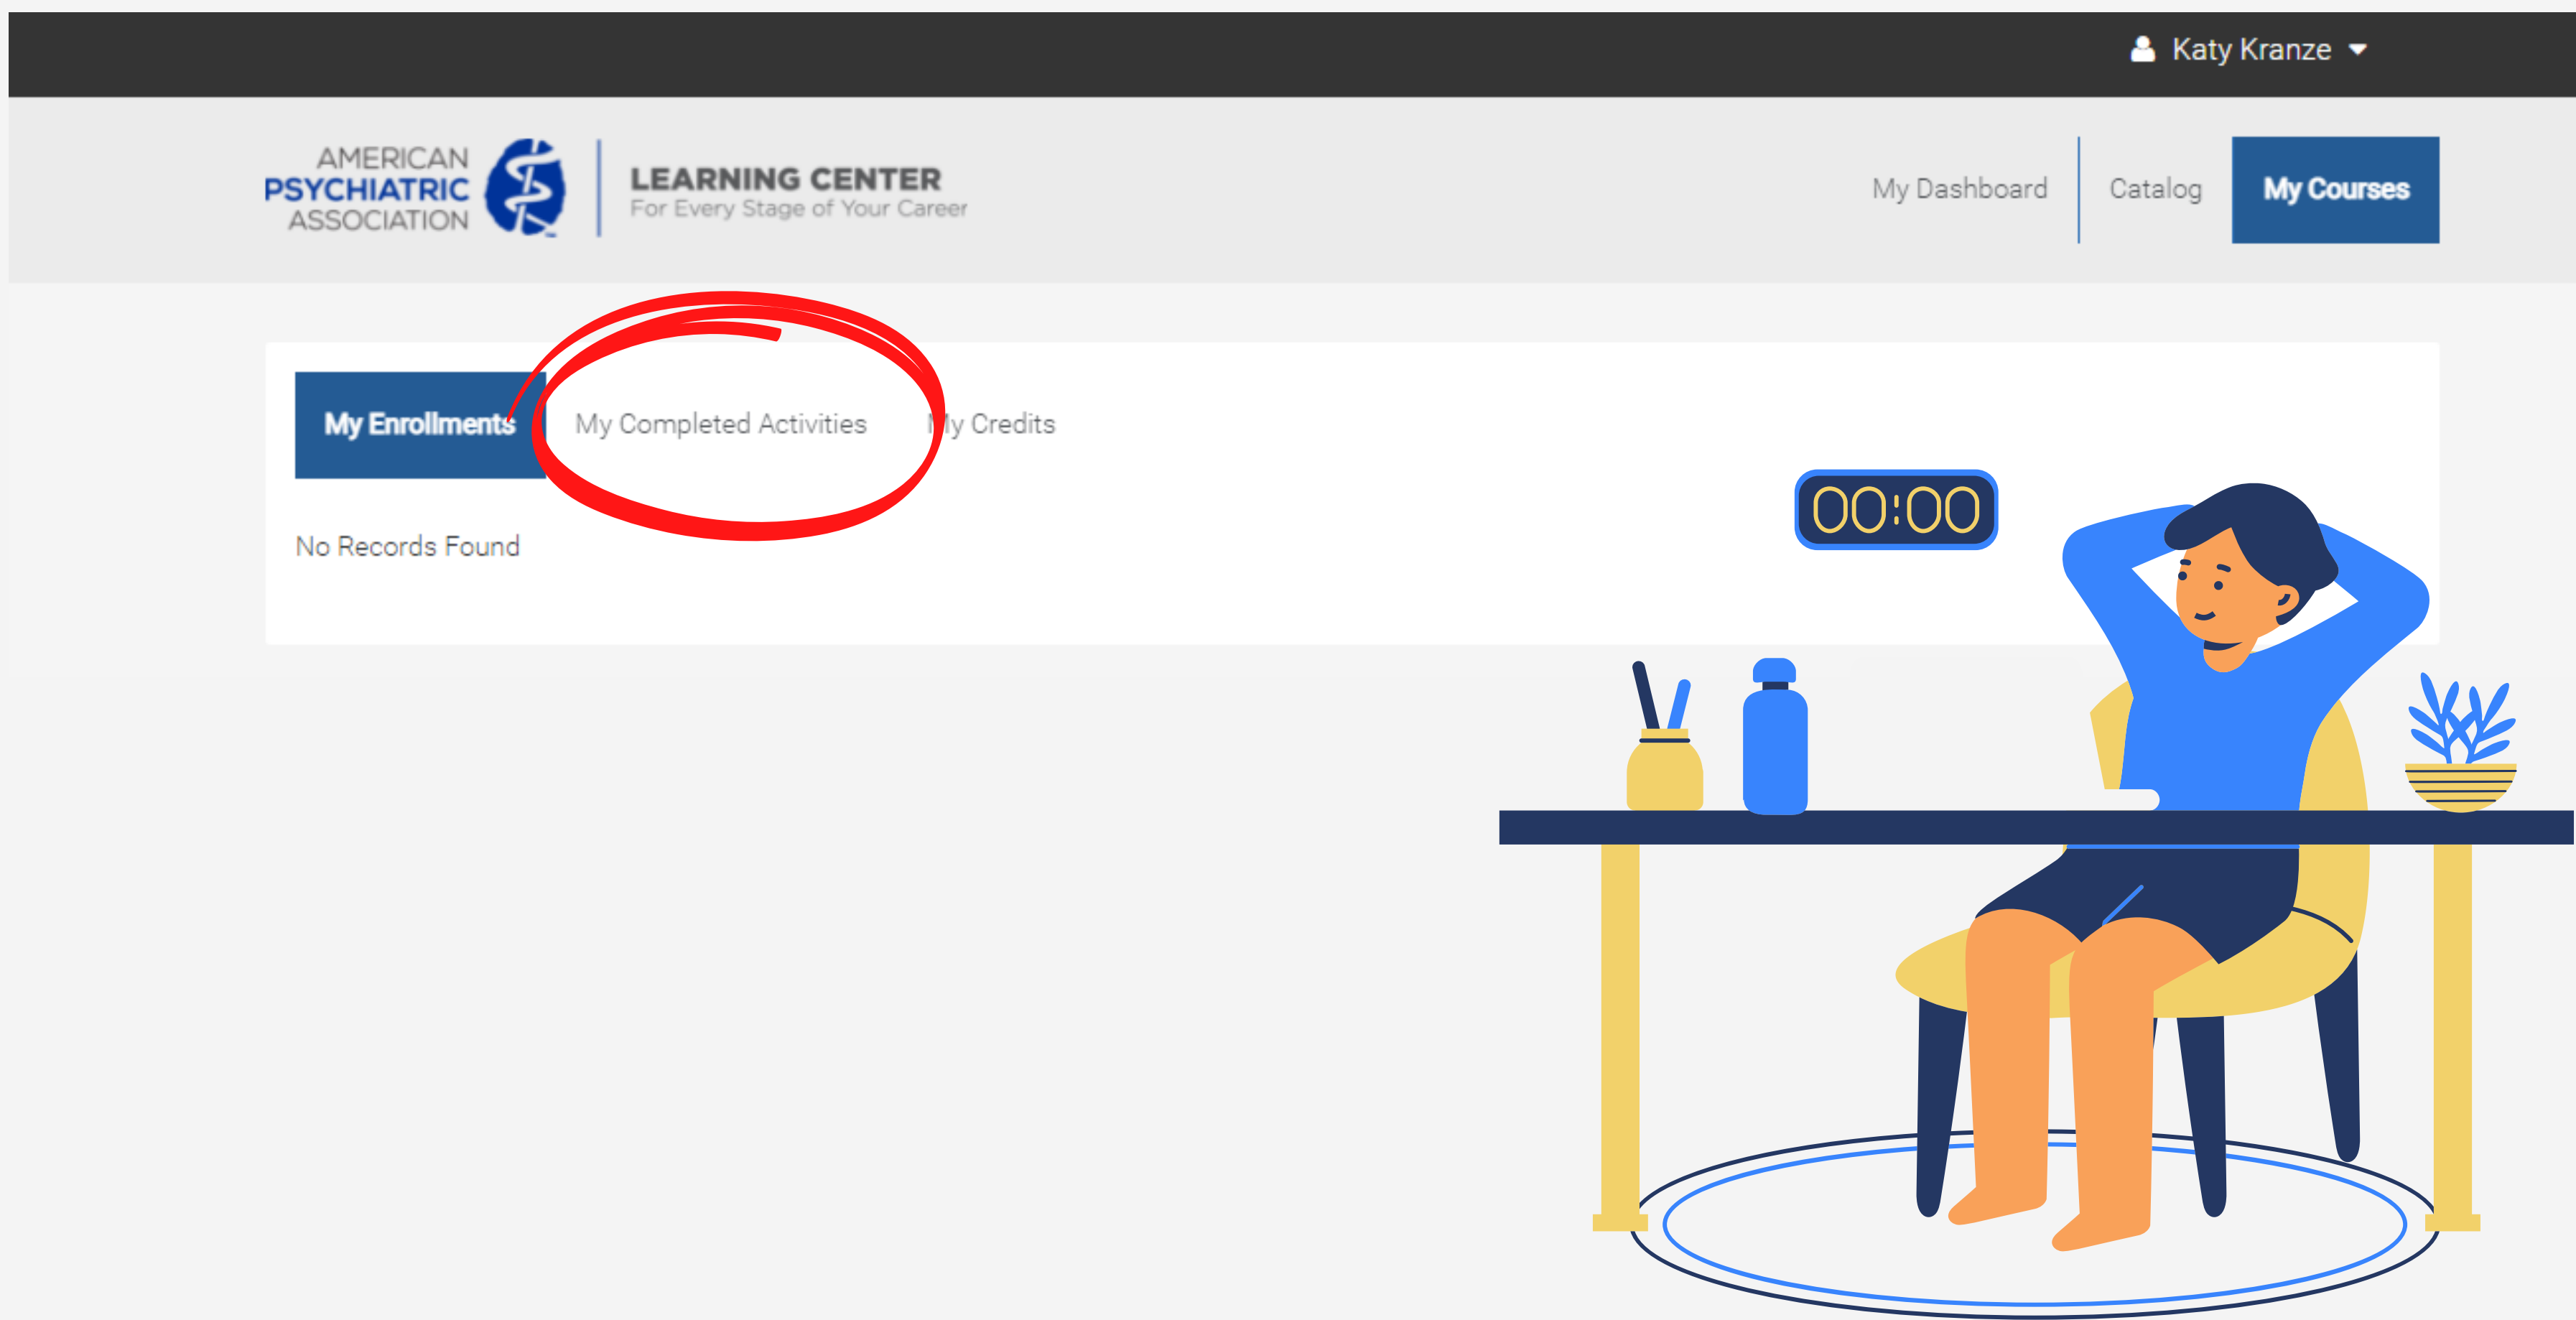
Katy Kranze

AMERICAN PSYCHIATRIC ASSOCIATION

LEARNING CENTER
For Every Stage of Your Career

My Dashboard
Catalog
My Courses

My Enrollments
My Completed Activities
My Credits

No Records Found

00:00